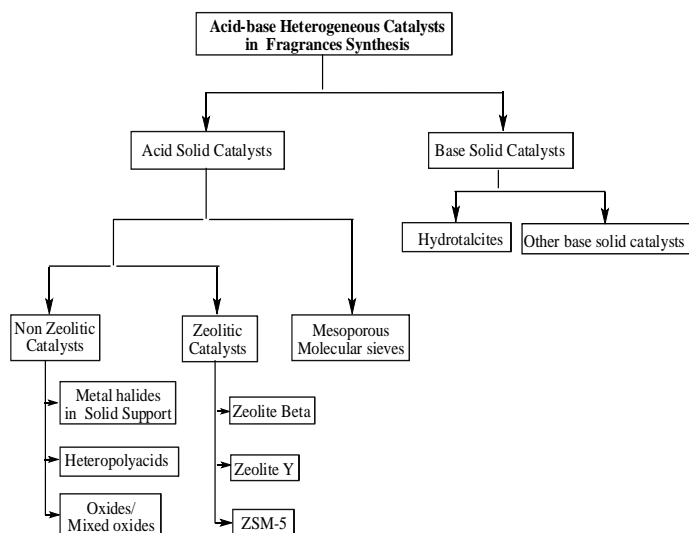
Acid-base Heterogeneous Catalysts in Fragrances Synthesis

Acid Solid Catalysts

Base Solid Catalysts

Hydrotalcites

Other base solid catalysts

Non Zeolitic Catalysts

Zeolitic Catalysts

Mesoporous Molecular sieves

Metal halides in Solid Support

Heteropolyacids

Oxides/ Mixed oxides

Zeolite Beta

Zeolite Y

ZSM-5